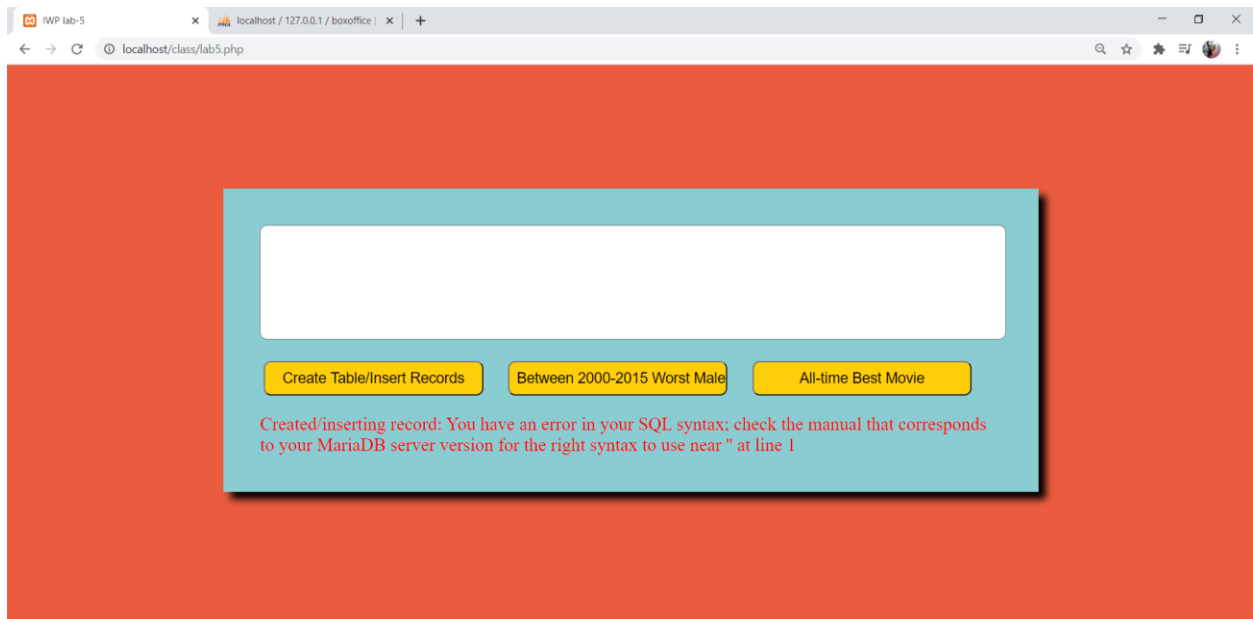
IWP lab-5
localhost / 127.0.0.1 / boxoffice |
localhost/class/lab5.php

Create Table/Insert Records
Between 2000-2015 Worst Male
All-time Best Movie

Created/inserting record: You have an error in your SQL syntax; check the manual that corresponds to your MariaDB server version for the right syntax to use near '' at line 1